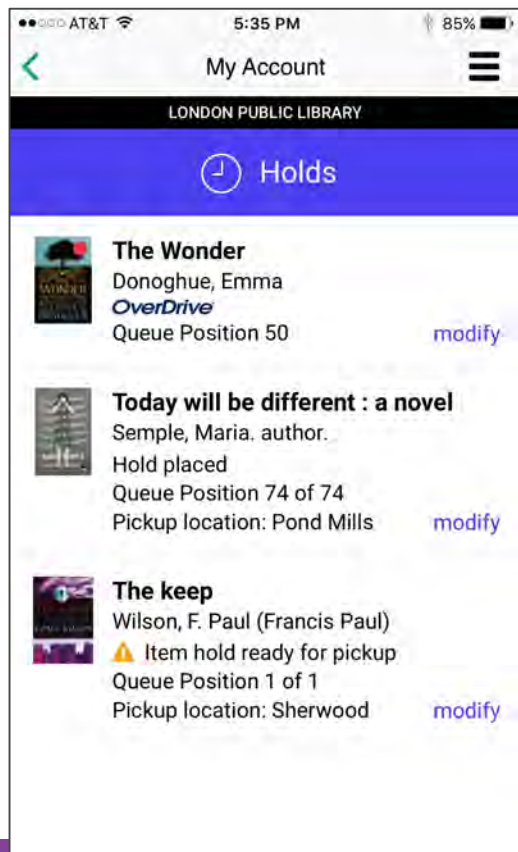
●●○○○ AT&T 5:35 PM 85%

My Account

LONDON PUBLIC LIBRARY

Holds

The Wonder
Donoghue, Emma
OverDrive
Queue Position 50
modify

Today will be different : a novel
Semple, Maria. author.
Hold placed
Queue Position 74 of 74
Pickup location: Pond Mills
modify

The keep
Wilson, F. Paul (Francis Paul)
Item hold ready for pickup
Queue Position 1 of 1
Pickup location: Sherwood
modify